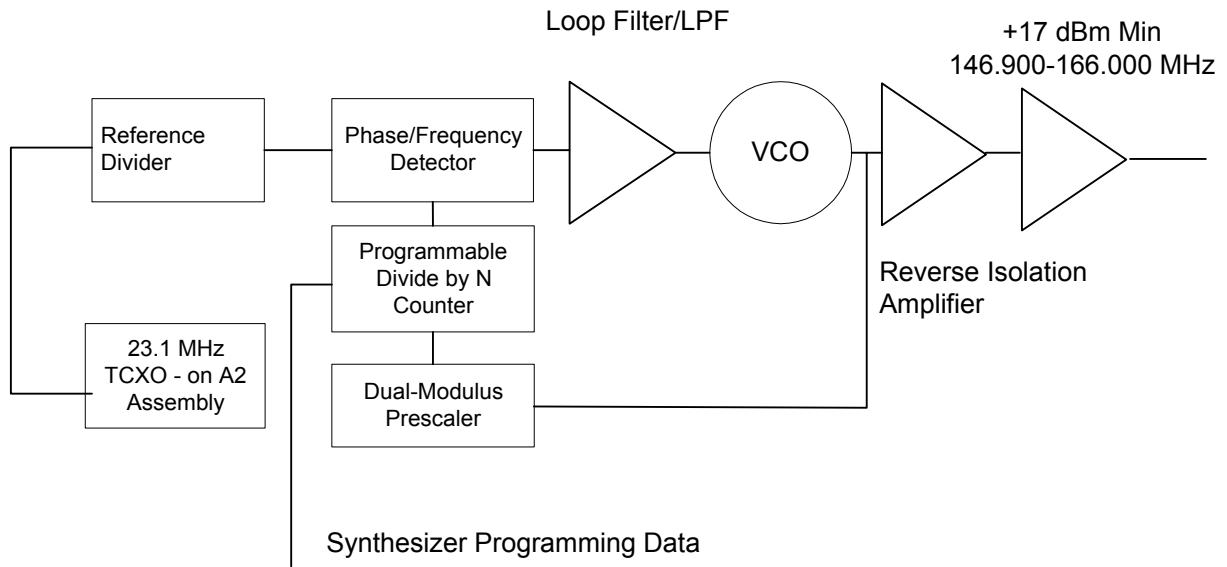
Loop Filter/LPF

+17 dBm Min
146.900-166.000 MHz

Reference Divider

Phase/Frequency Detector

VCO

Programmable Divide by N Counter

Reverse Isolation Amplifier

23.1 MHz TCXO - on A2 Assembly

Dual-Modulus Prescaler

Synthesizer Programming Data